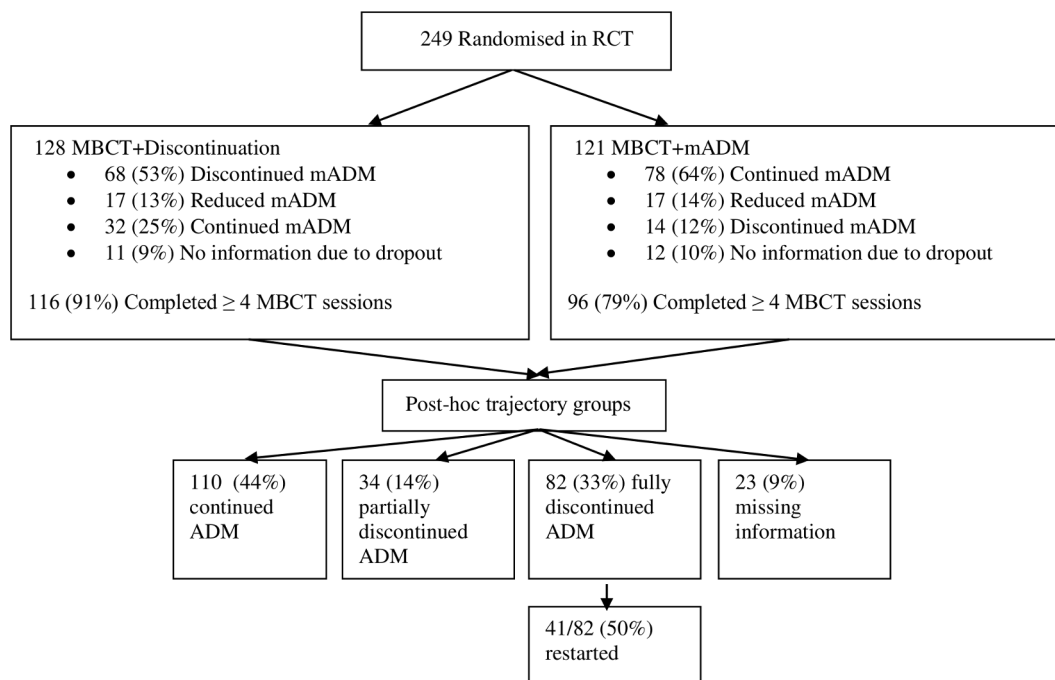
249 Randomised in RCT

128 MBCT+Discontinuation
- 68 (53%) Discontinued mADM
- 17 (13%) Reduced mADM
- 32 (25%) Continued mADM
- 11 (9%) No information due to dropout

116 (91%) Completed $\geq$ 4 MBCT sessions

121 MBCT+mADM
- 78 (64%) Continued mADM
- 17 (14%) Reduced mADM
- 14 (12%) Discontinued mADM
- 12 (10%) No information due to dropout

96 (79%) Completed $\geq$ 4 MBCT sessions

Post-hoc trajectory groups

110 (44%) continued ADM

34 (14%) partially discontinued ADM

82 (33%) fully discontinued ADM

23 (9%) missing information

41/82 (50%) restarted